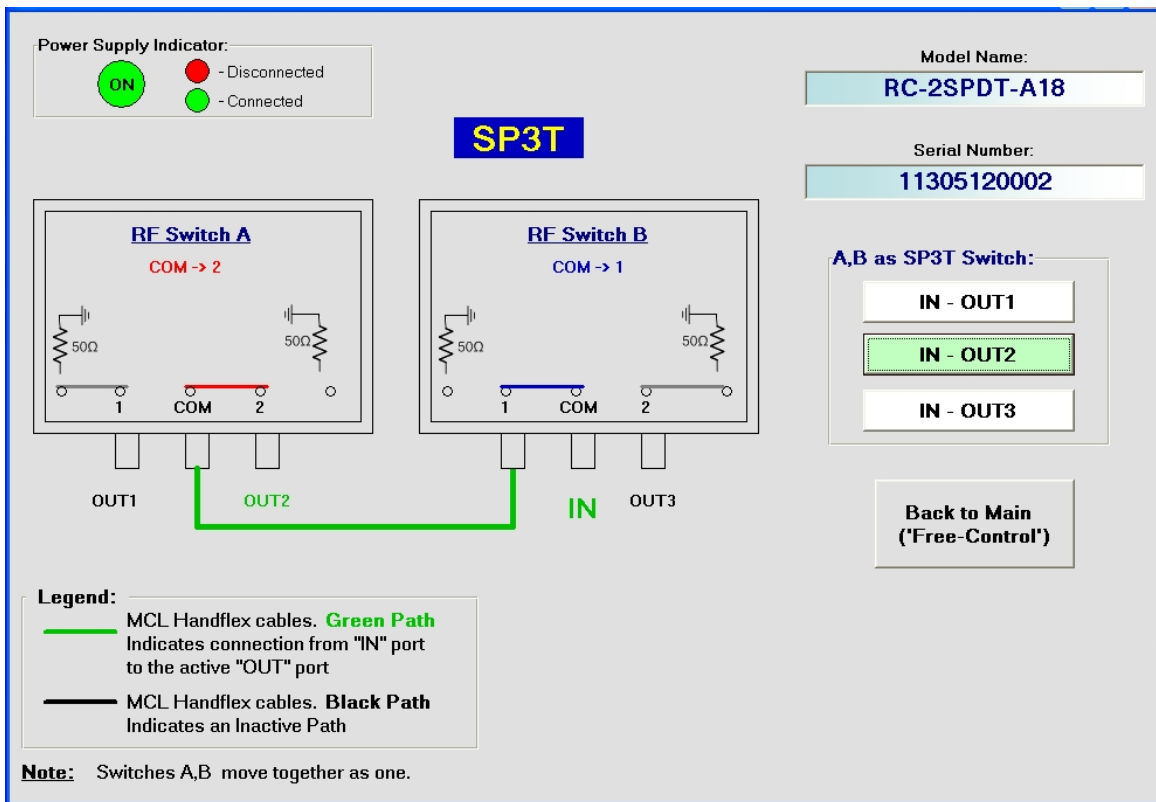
Power Supply Indicator:
ON
- Disconnected
- Connected

SP3T

Model Name:
RC-2SPDT-A18

Serial Number:
11305120002

RF Switch A
COM -> 2
50Ω
50Ω
1
COM
2

RF Switch B
COM -> 1
50Ω
50Ω
1
COM
2

A,B as SP3T Switch:
IN - OUT1
IN - OUT2
IN - OUT3

OUT1
OUT2
IN
OUT3

Back to Main ('Free-Control')

Legend:
MCL Handflex cables. Green Path Indicates connection from "IN" port to the active "OUT" port
MCL Handflex cables. Black Path Indicates an Inactive Path

Note: Switches A,B move together as one.